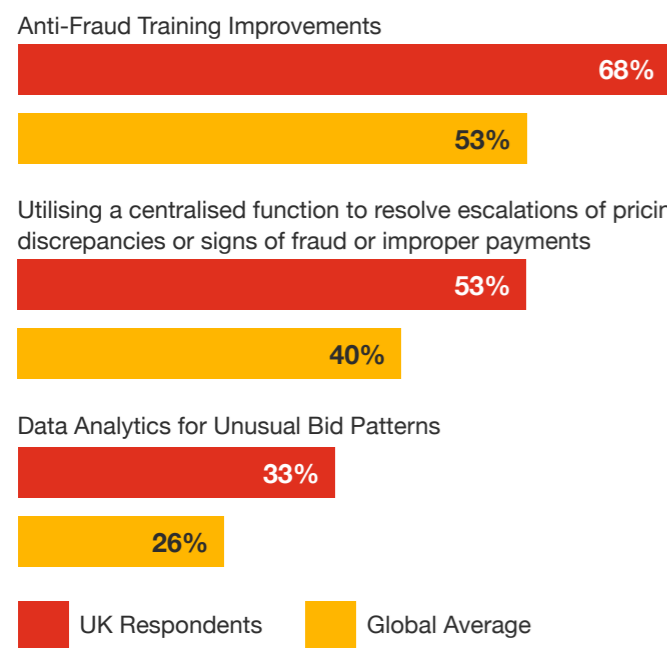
Anti-Fraud Training Improvements

68%

53%

Utilising a centralised function to resolve escalations of pricin discrepancies or signs of fraud or improper payments

53%

40%

Data Analytics for Unusual Bid Patterns

33%

26%

UK Respondents

Global Average